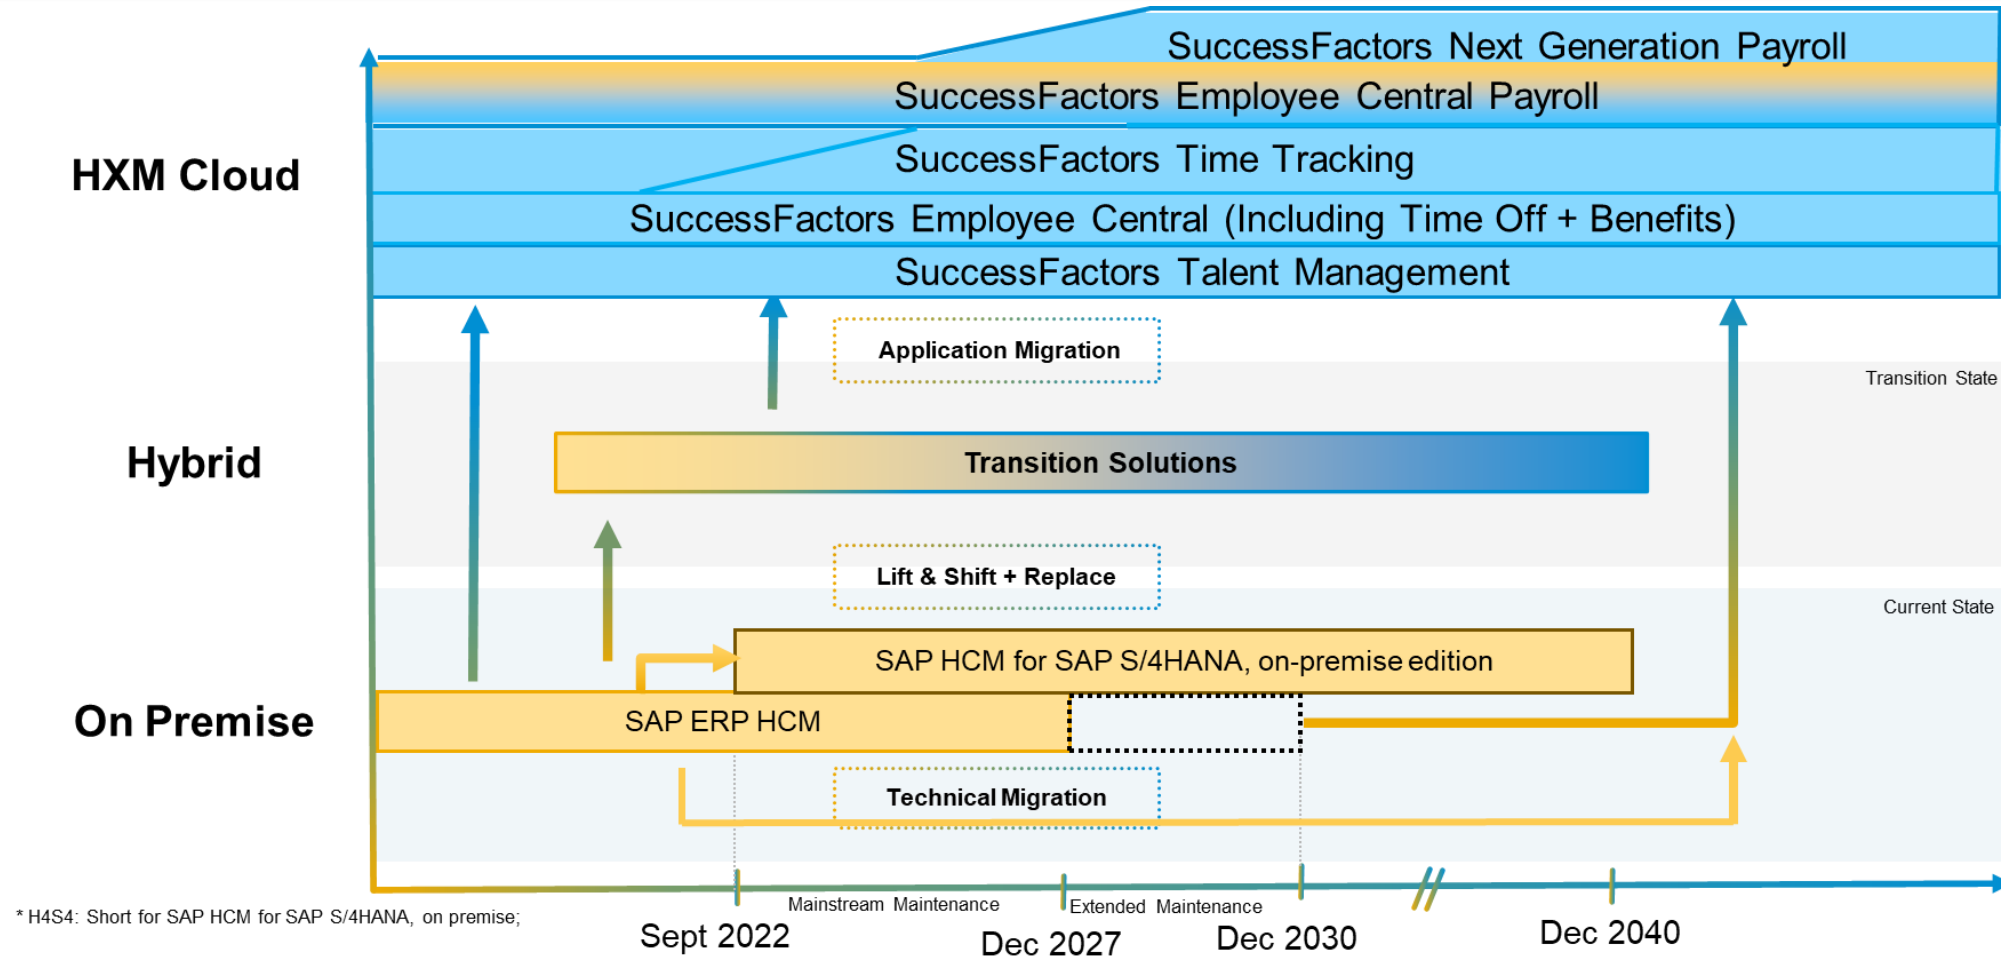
SuccessFactors Next Generation Payroll
SuccessFactors Employee Central Payroll
HXM Cloud
SuccessFactors Time Tracking
SuccessFactors Employee Central (Including Time Off + Benefits)
SuccessFactors Talent Management
Application Migration
Transition State
Hybrid
Transition Solutions
Lift & Shift + Replace
Current State
SAP HCM for SAP S/4HANA, on-premise edition
On Premise
SAP ERP HCM
Technical Migration
* H4S4: Short for SAP HCM for SAP S/4HANA, on premise;
Mainstream Maintenance
Extended Maintenance
Sept 2022
Dec 2027
Dec 2030
Dec 2040